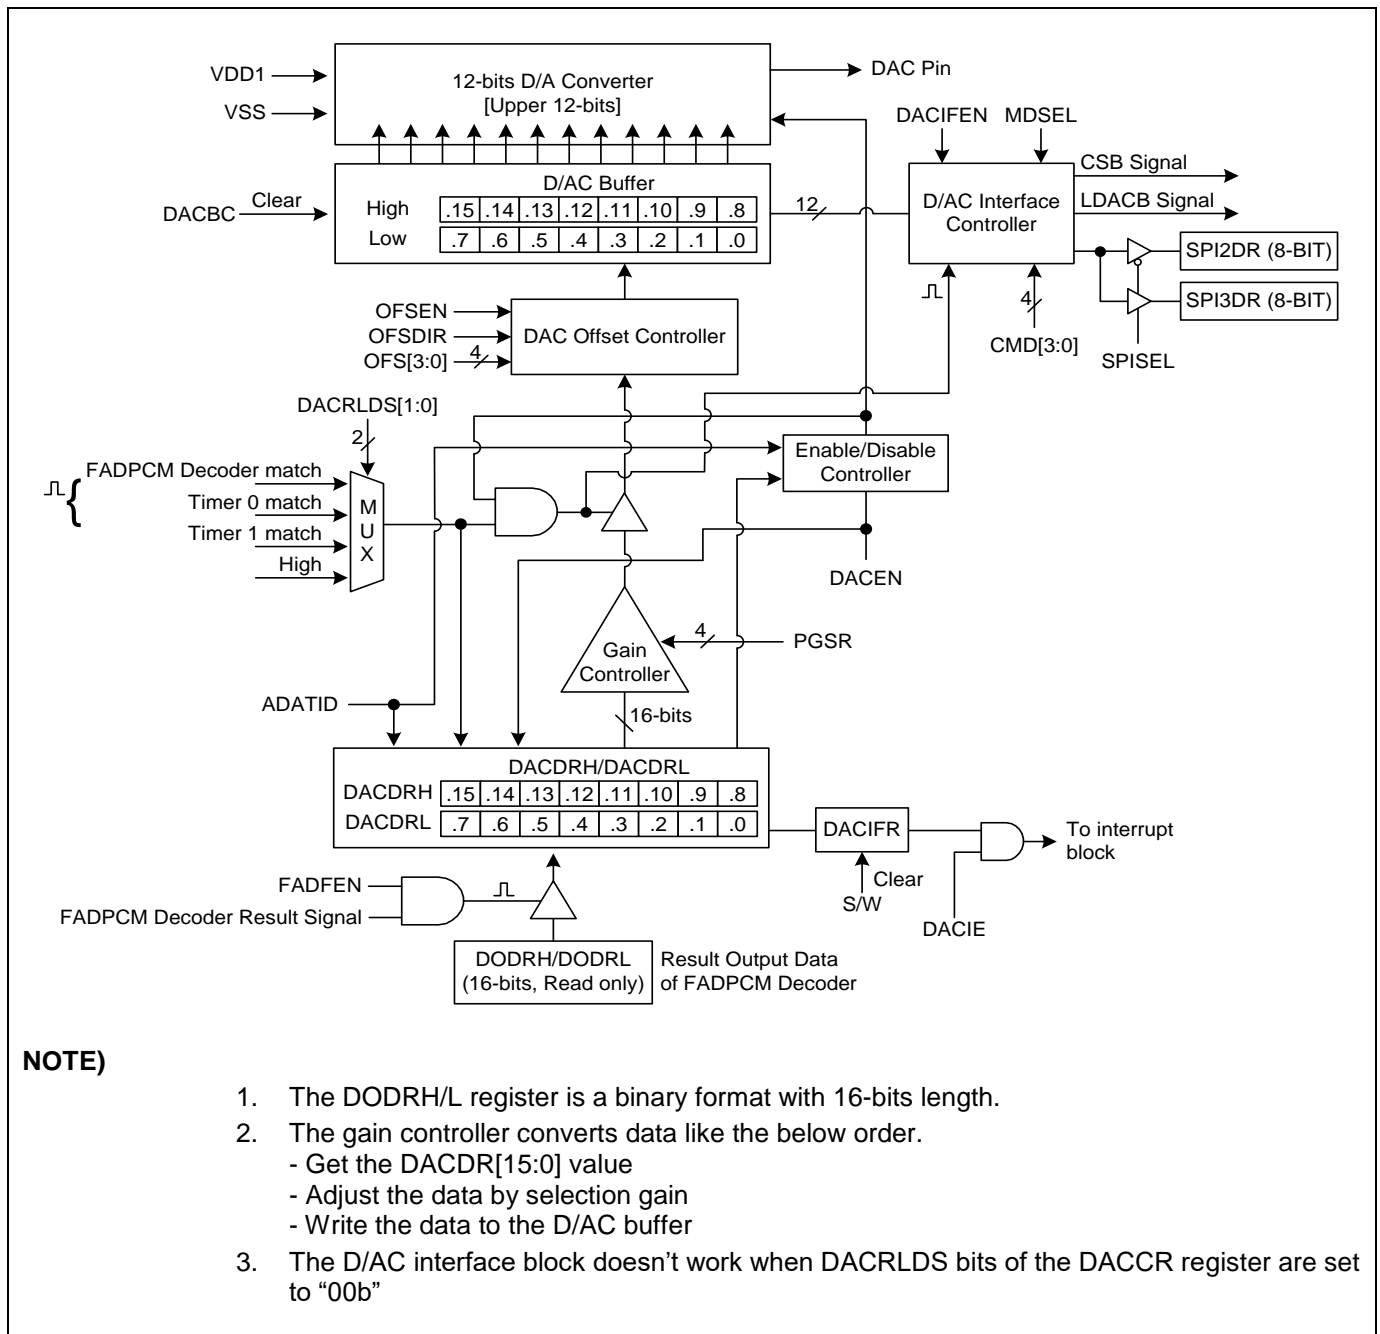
VDD1
VSS
12-bits D/A Converter
[Upper 12-bits]
DAC Pin
DACIFEN MDSEL
CSB Signal
LDACB Signal
D/AC Interface Controller
SPI2DR (8-BIT)
SPI3DR (8-BIT)
SPISEL
CMD[3:0]
4

DACBC Clear
D/AC Buffer
High

| .15 | .14 | .13 | .12 | .11 | .10 | .9 | .8 |
|---|---|---|---|---|---|---|---|

Low

| .7 | .6 | .5 | .4 | .3 | .2 | .1 | .0 |
|---|---|---|---|---|---|---|---|

12

OFSEN
OFSDIR
OFS[3:0] 4
DAC Offset Controller

DACRLDS[1:0]
2
FADPCM Decoder match
Timer 0 match
Timer 1 match
High
M U X
Enable/Disable Controller
DACEN
Gain Controller
4
PGSR
ADATID
16-bits

DACDRH/DACDRL
DACDRH

| .15 | .14 | .13 | .12 | .11 | .10 | .9 | .8 |
|---|---|---|---|---|---|---|---|

DACDRL

| .7 | .6 | .5 | .4 | .3 | .2 | .1 | .0 |
|---|---|---|---|---|---|---|---|

DACIFR
Clear
S/W
To interrupt block
DACIE
FADFEN
FADPCM Decoder Result Signal
DODRH/DODRL (16-bits, Read only)
Result Output Data of FADPCM Decoder

NOTE)

1. The DODRH/L register is a binary format with 16-bits length.
2. The gain controller converts data like the below order.
- Get the DACDR[15:0] value
- Adjust the data by selection gain
- Write the data to the D/AC buffer
3. The D/AC interface block doesn't work when DACRLDS bits of the DACCR register are set to "00b"